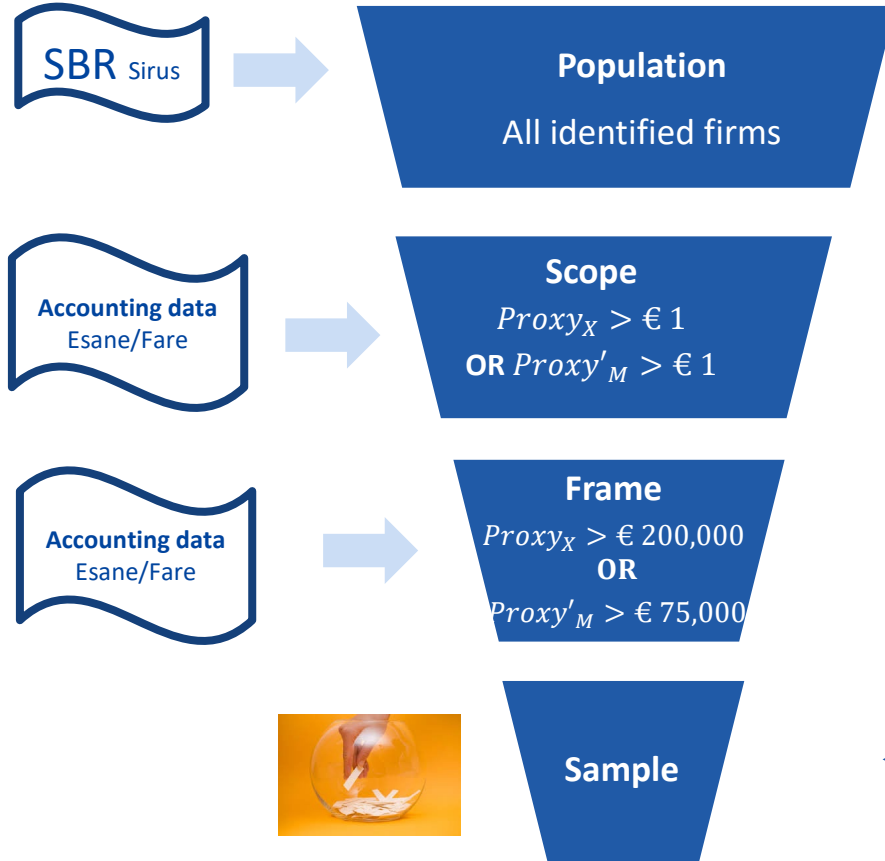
SBR Sirus

Population

All identified firms

Accounting data
Esane/Fare

Scope
$Proxy_X > € 1$
OR $Proxy'_M > € 1$

Accounting data
Esane/Fare

Frame
$Proxy_X > € 200,000$
OR
$Proxy'_M > € 75,000$

Sample